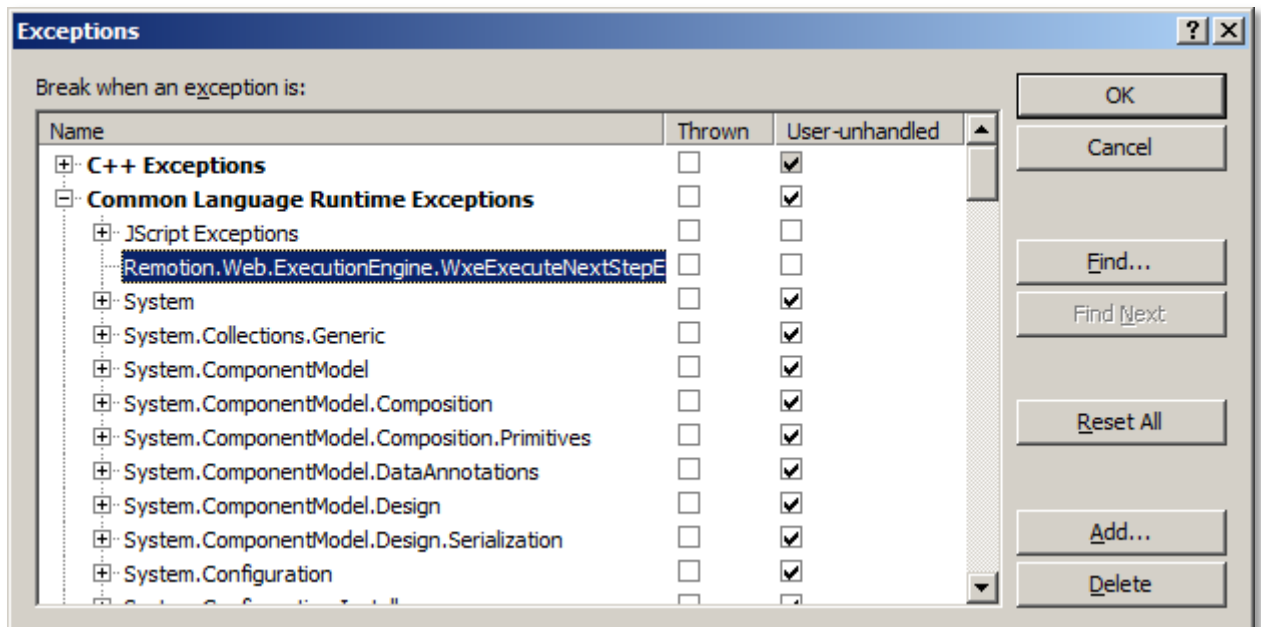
Exceptions

?

Break when an exception is:

| Name | Thrown | User-unhandled |
|---|---|---|
| C++ Exceptions | ☐ | ☑ |
| Common Language Runtime Exceptions | ☐ | ☑ |
| JScript Exceptions | ☐ | ☐ |
| Remotion.Web.ExecutionEngine.WxeExecuteNextStepE | ☐ | ☐ |
| System | ☐ | ☑ |
| System.Collections.Generic | ☐ | ☑ |
| System.ComponentModel | ☐ | ☑ |
| System.ComponentModel.Composition | ☐ | ☑ |
| System.ComponentModel.Composition.Primitives | ☐ | ☑ |
| System.ComponentModel.DataAnnotations | ☐ | ☑ |
| System.ComponentModel.Design | ☐ | ☑ |
| System.ComponentModel.Design.Serialization | ☐ | ☑ |
| System.Configuration | ☐ | ☑ |
| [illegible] | ☐ | ☑ |

OK

Cancel

Find...

Find Next

Reset All

Add...

Delete